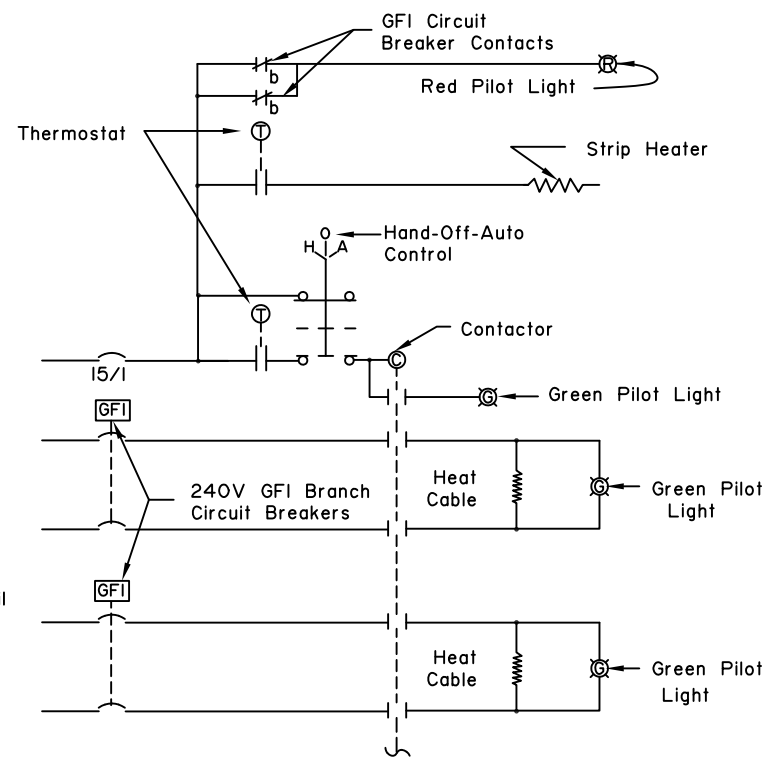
GFI Circuit Breaker Contacts

b

b

R

Red Pilot Light

Thermostat

T

Strip Heater

O

H

A

Hand-Off-Auto Control

T

Contactor

C

15/1

G

Green Pilot Light

GFI

240V GFI Branch Circuit Breakers

Heat Cable

G

Green Pilot Light

GFI

Heat Cable

G

Green Pilot Light